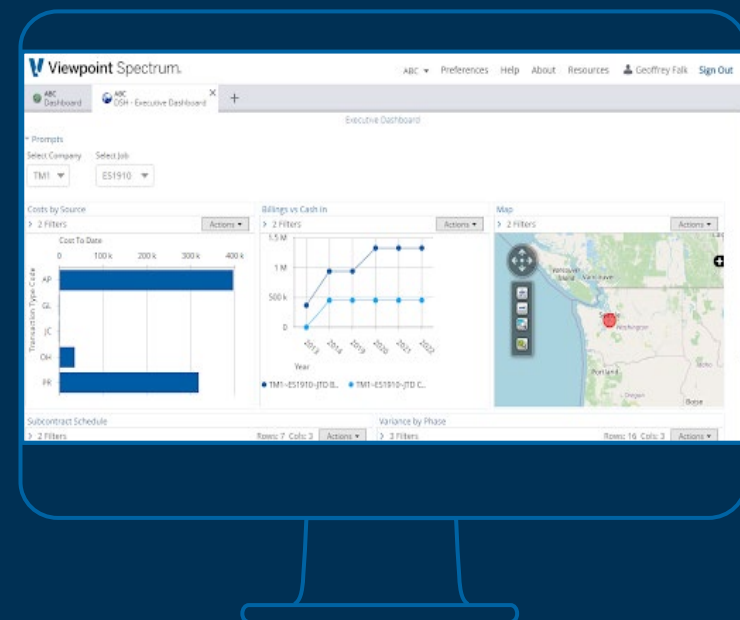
Viewpoint Spectrum.

ABC ▾ Preferences Help About Resources Geoffrey Falk Sign Out

ABC Dashboard

ABC DSH - Executive Dashboard ×

+

Executive Dashboard

Prompts

Select Company

TM1 ▾

Select Job

ES1910 ▾

Costs by Source

> 2 Filters

Actions ▾

Cost To Date

0 100 k 200 k 300 k 400 k

Transaction Type Code

AP

GL

JC

OH

PR

Billings vs Cash In

> 2 Filters

Actions ▾

1.5 M

1 M

500 k

0

2013 2014 2019 2020 2021 2022

Year

● TM1~ES1910~JTD B... ● TM1~ES1910~JTD C...

Map

> 2 Filters

Actions ▾

Vancouver Island

Vancouver

Seattle

Washington

Portland

Oregon

Boise

Subcontract Schedule

> 2 Filters

Rows: 7 Cols: 3

Actions ▾

Variance by Phase

> 2 Filters

Rows: 16 Cols: 3

Actions ▾